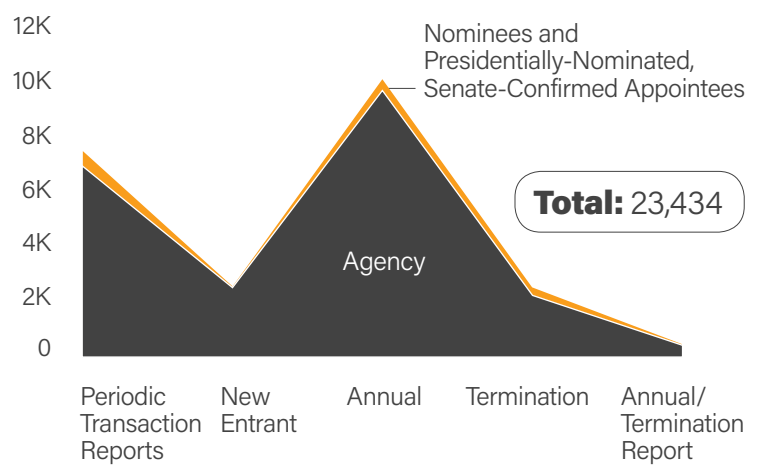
12K
10K
8K
6K
4K
2K
0

Nominees and Presidentially-Nominated, Senate-Confirmed Appointees

Total: 23,434

Agency

Periodic Transaction Reports
New Entrant
Annual
Termination
Annual/ Termination Report